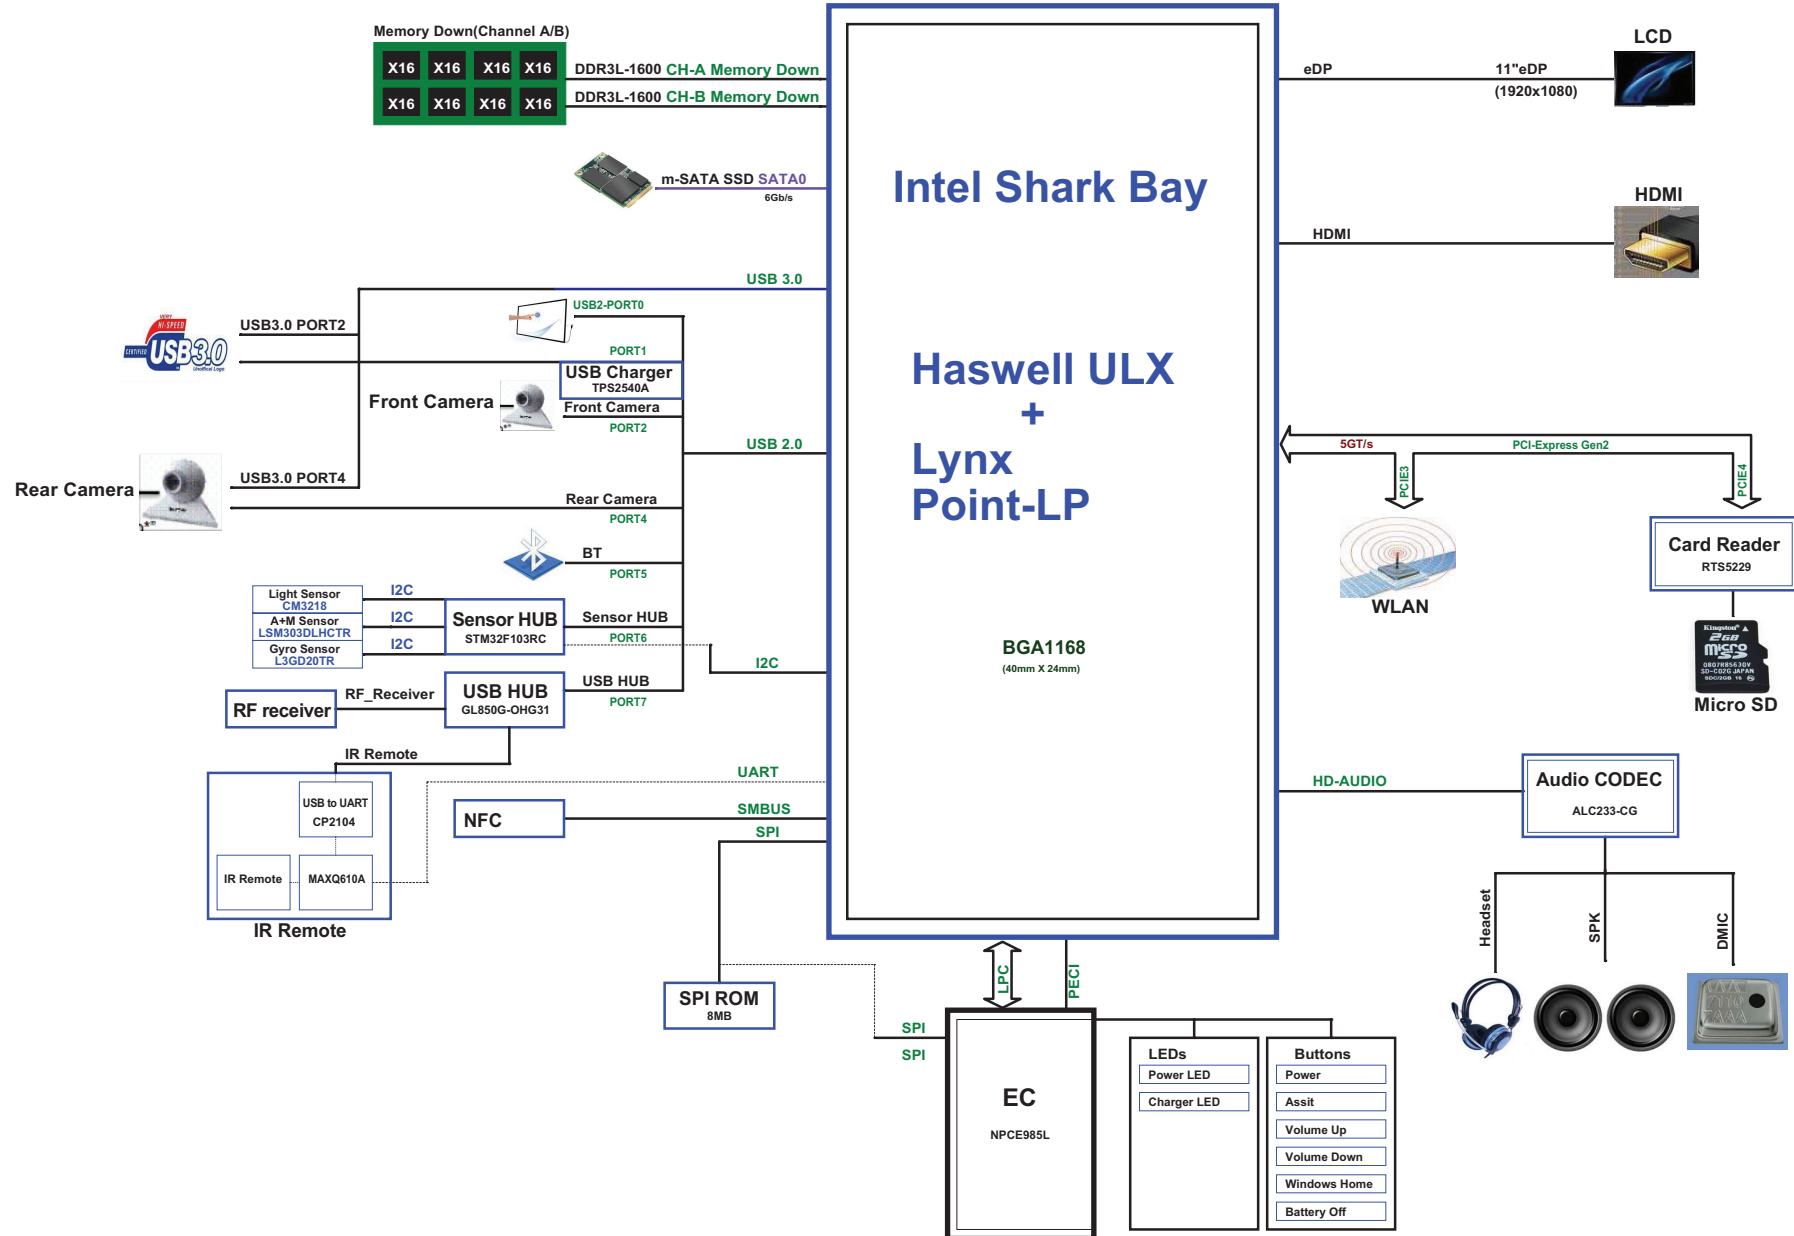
Memory Down(Channel A/B)

X16 X16 X16 X16
X16 X16 X16 X16

DDR3L-1600 CH-A Memory Down
DDR3L-1600 CH-B Memory Down

m-SATA SSD SATA0
6Gb/s

Intel Shark Bay

Haswell ULX
+
Lynx
Point-LP

BGA1168
(40mm X 24mm)

LCD
eDP
11"eDP
(1920x1080)

HDMI
HDMI

USB 3.0
USB2-PORT0
USB3.0 PORT2
PORT1
USB Charger
TPS2540A
Front Camera
Front Camera
PORT2
USB 2.0
Rear Camera
USB3.0 PORT4
Rear Camera
PORT4
BT
PORT5

Light Sensor
CM3218
A+M Sensor
LSM303DLHCTR
Gyro Sensor
L3GD20TR
I2C
I2C
I2C
Sensor HUB
STM32F103RC
Sensor HUB
PORT6
I2C

RF receiver
RF_Receiver
USB HUB
GL850G-OHG31
USB HUB
PORT7

IR Remote
UART
USB to UART
CP2104
IR Remote
MAXQ610A
IR Remote

NFC
SMBUS
SPI

SPI ROM
8MB

5GT/s
PCI-Express Gen2
PCIE3
PCIE4
WLAN
Card Reader
RTS5229
Micro SD

HD-AUDIO
Audio CODEC
ALC233-CG
Headset
SPK
DMIC

LPC
PECI
SPI
SPI
EC
NPCE985L

LEDs
Power LED
Charger LED

Buttons
Power
Assit
Volume Up
Volume Down
Windows Home
Battery Off